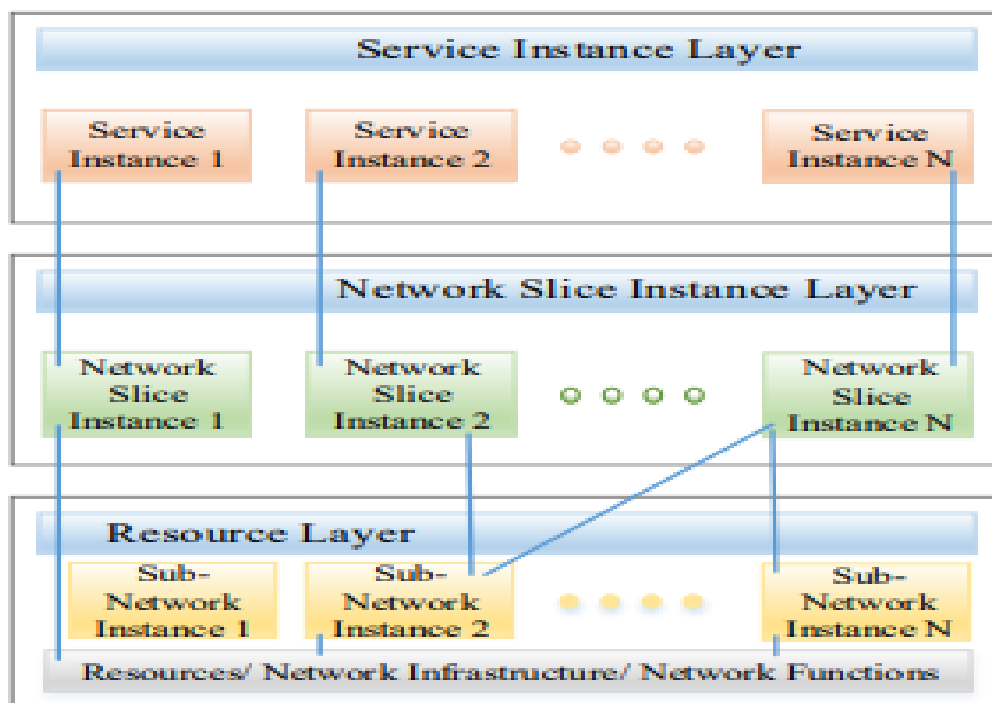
Service Instance Layer

Service Instance 1

Service Instance 2

Service Instance N

Network Slice Instance Layer

Network Slice Instance 1

Network Slice Instance 2

Network Slice Instance N

Resource Layer

Sub-Network Instance 1

Sub-Network Instance 2

Sub-Network Instance N

Resources/ Network Infrastructure/ Network Functions